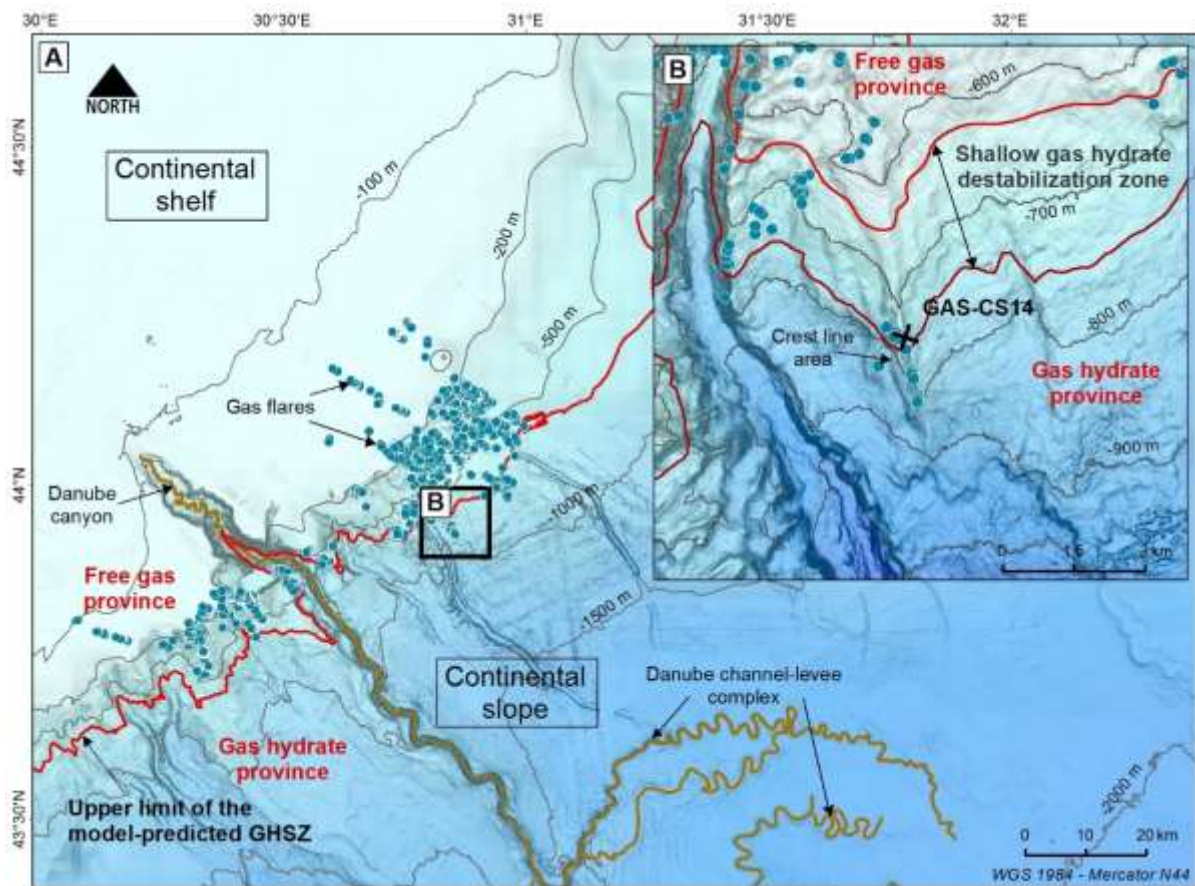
30°E
30°30'E
31°E
31°30'E
32°E

A
NORTH
44°30'N
Continental shelf
-100 m
-200 m
-500 m
Gas flares
44°N
Danube canyon
B
-1000 m
Free gas province
-1500 m
Continental slope
Danube channel-levee complex
Gas hydrate province
Upper limit of the model-predicted GHSZ
43°30'N
-2000 m
0
10
20 km
WGS 1984 - Mercator N44

B
Free gas province
-600 m
Shallow gas hydrate destabilization zone
-700 m
GAS-CS14
-800 m
Crest line area
Gas hydrate province
-900 m
0
1.5
3 km